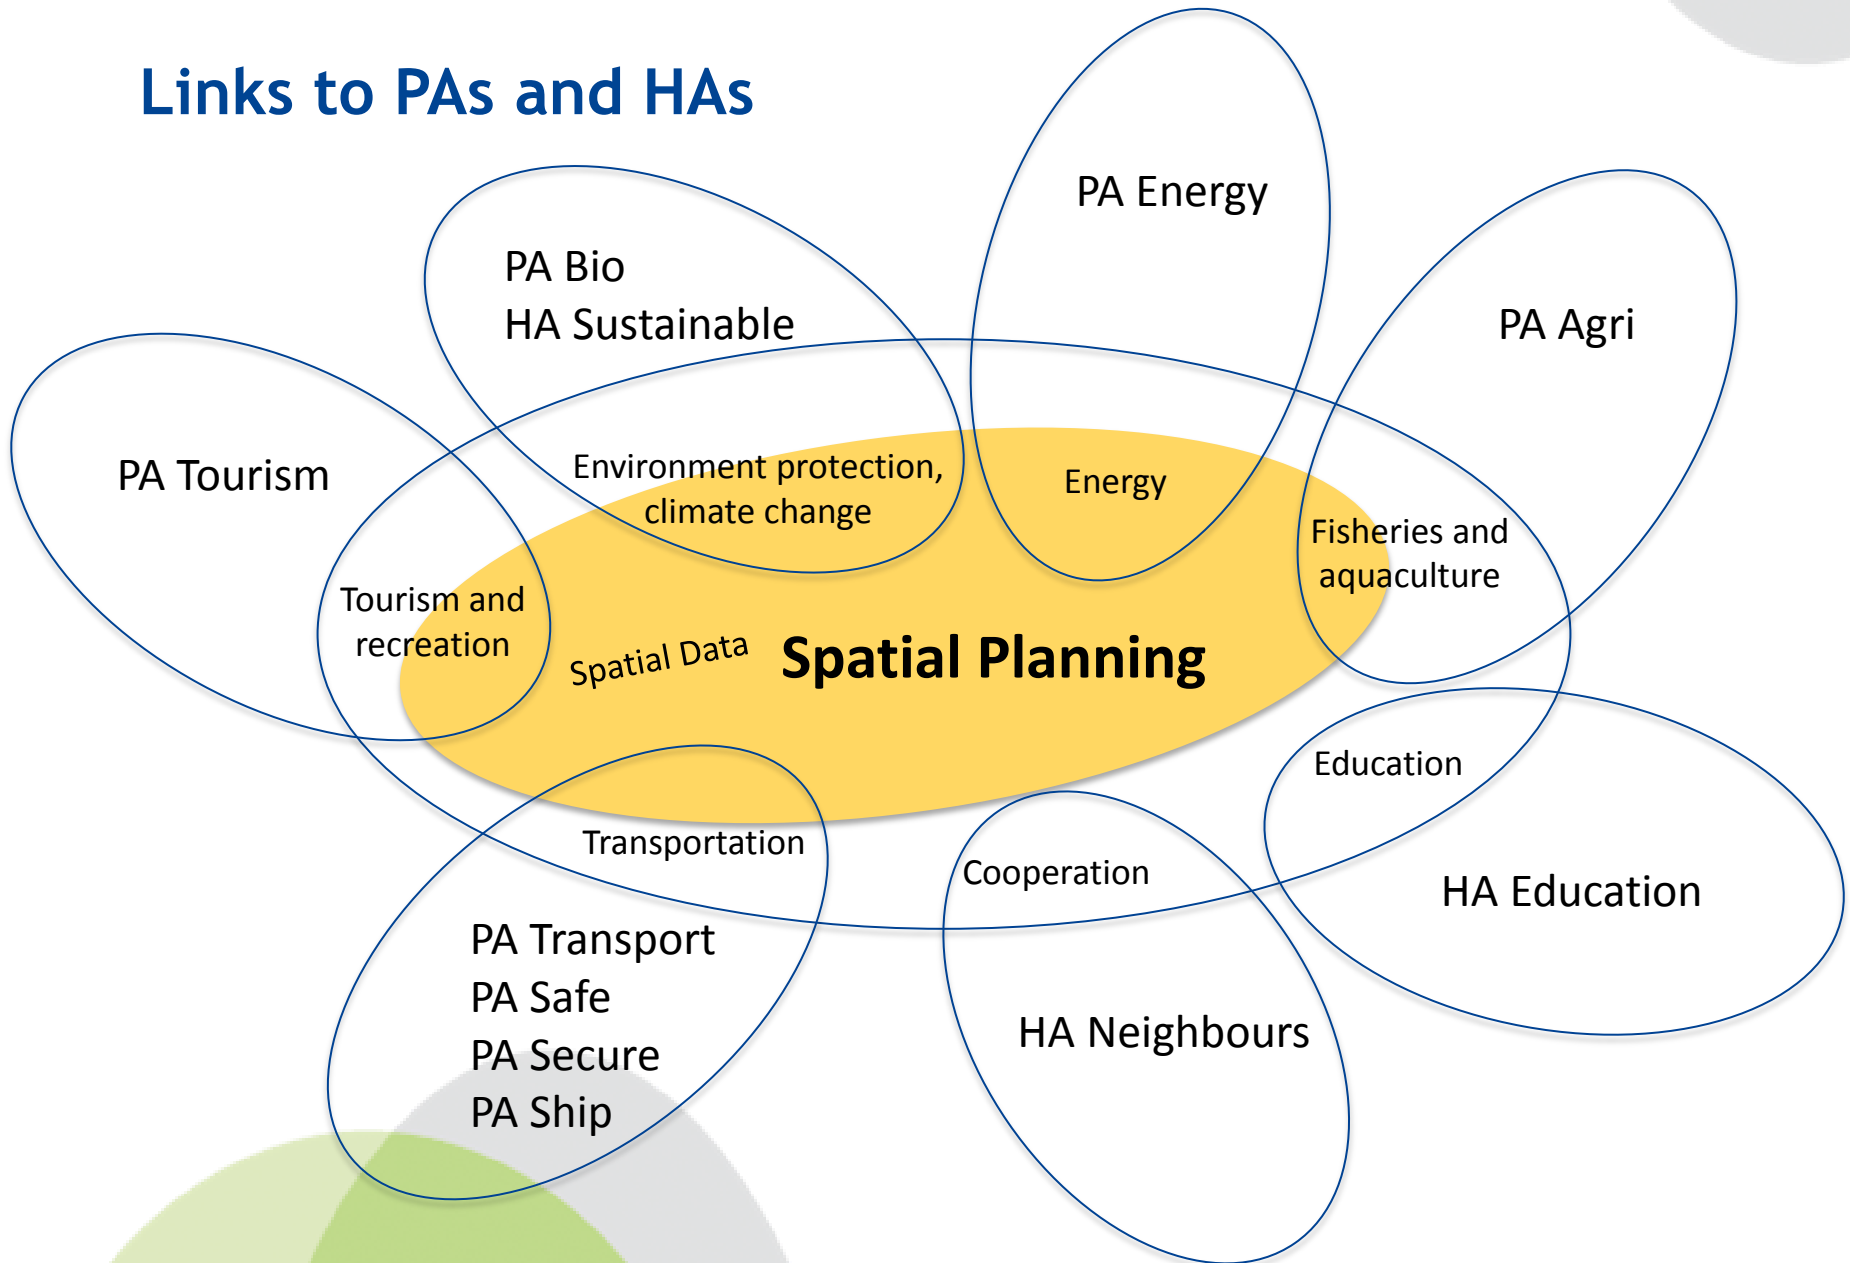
Links to PAs and HAs

PA Energy

PA Bio
HA Sustainable

PA Agri

PA Tourism

Environment protection, climate change

Energy

Fisheries and aquaculture

Tourism and recreation

Spatial Data

Spatial Planning

Education

Transportation

Cooperation

HA Education

PA Transport
PA Safe
PA Secure
PA Ship

HA Neighbours